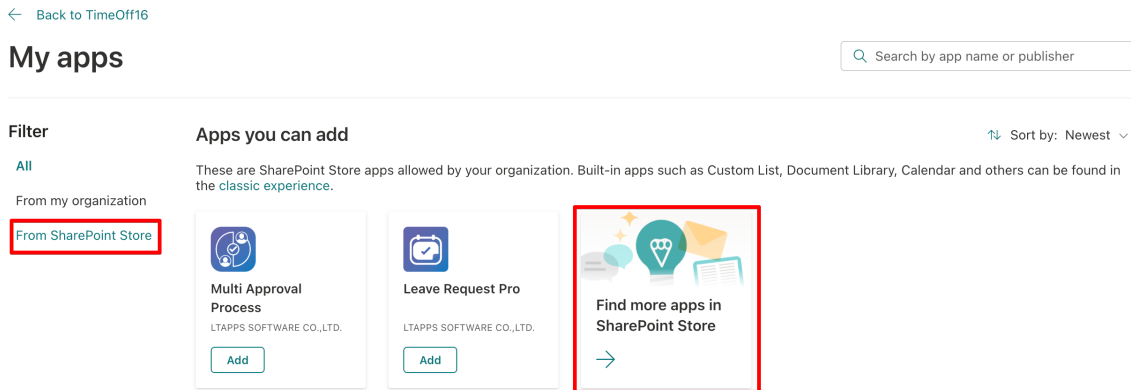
← Back to TimeOff16

My apps

Search by app name or publisher

Filter

All

From my organization

From SharePoint Store

Apps you can add

Sort by: Newest

These are SharePoint Store apps allowed by your organization. Built-in apps such as Custom List, Document Library, Calendar and others can be found in the classic experience.

Multi Approval Process
LTAPPS SOFTWARE CO.,LTD.
Add

Leave Request Pro
LTAPPS SOFTWARE CO.,LTD.
Add

Find more apps in SharePoint Store
→